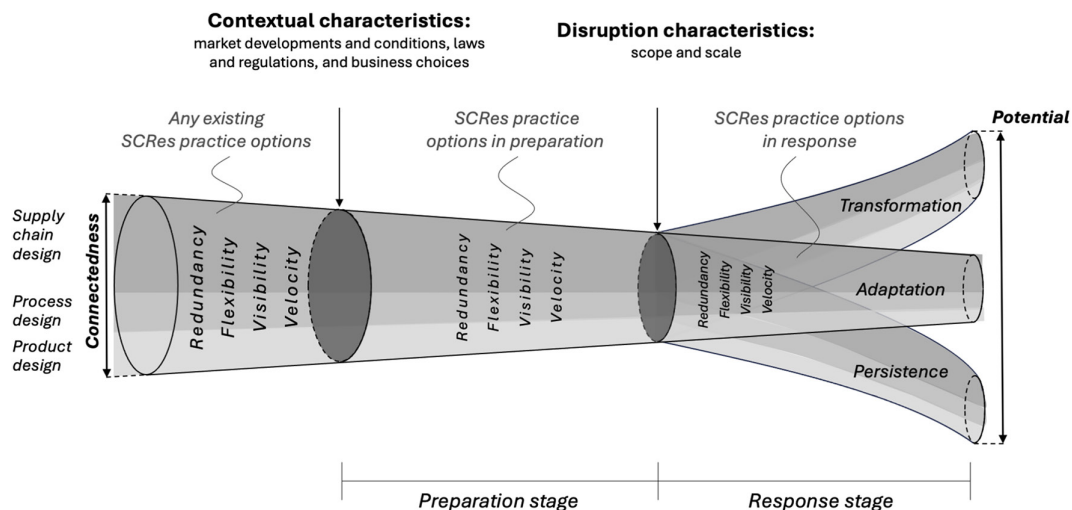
**Contextual characteristics:**
market developments and conditions, laws and regulations, and business choices

**Disruption characteristics:**
scope and scale

Any existing SCRes practice options

SCRes practice options in preparation

SCRes practice options in response

**Potential**

Supply chain design

Process design

Product design

**Connectedness**

Redundancy

Flexibility

Visibility

Velocity

Redundancy

Flexibility

Visibility

Velocity

Redundancy

Flexibility

Visibility

Velocity

Transformation

Adaptation

Persistence

Preparation stage

Response stage